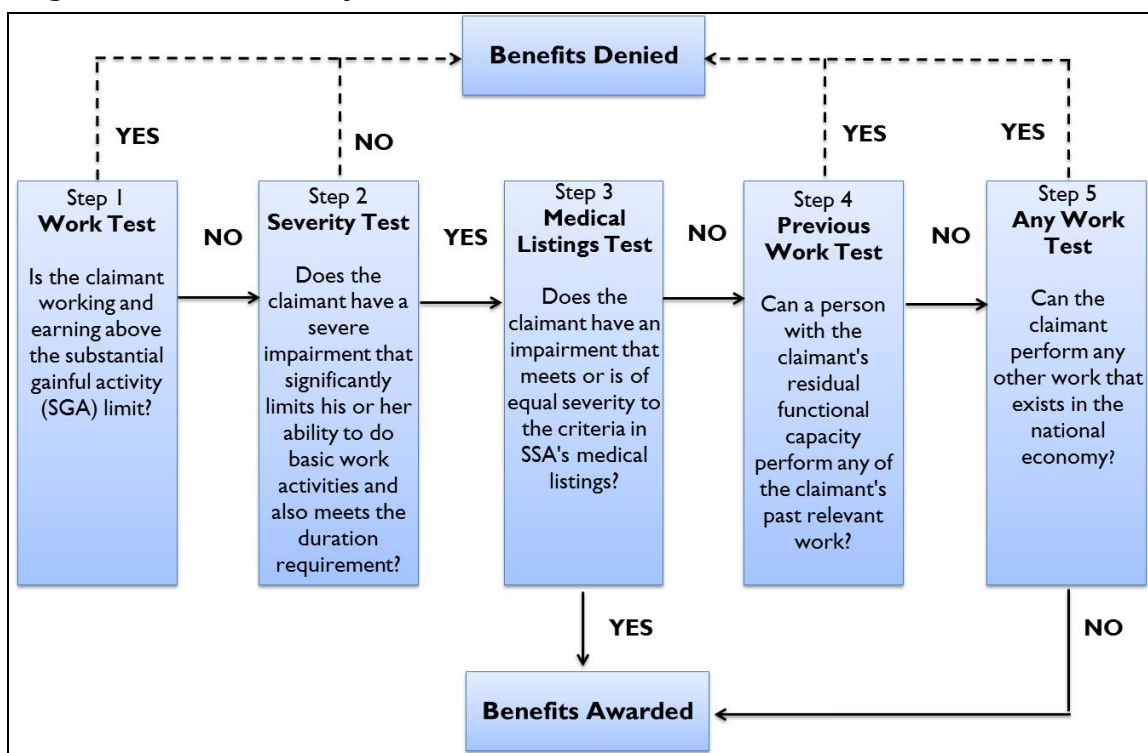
Benefits Denied

YES

NO

YES

YES

Step 1
Work Test

Is the claimant working and earning above the substantial gainful activity (SGA) limit?

NO

Step 2
Severity Test

Does the claimant have a severe impairment that significantly limits his or her ability to do basic work activities and also meets the duration requirement?

YES

Step 3
Medical Listings Test

Does the claimant have an impairment that meets or is of equal severity to the criteria in SSA's medical listings?

NO

Step 4
Previous Work Test

Can a person with the claimant's residual functional capacity perform any of the claimant's past relevant work?

NO

Step 5
Any Work Test

Can the claimant perform any other work that exists in the national economy?

YES

NO

Benefits Awarded